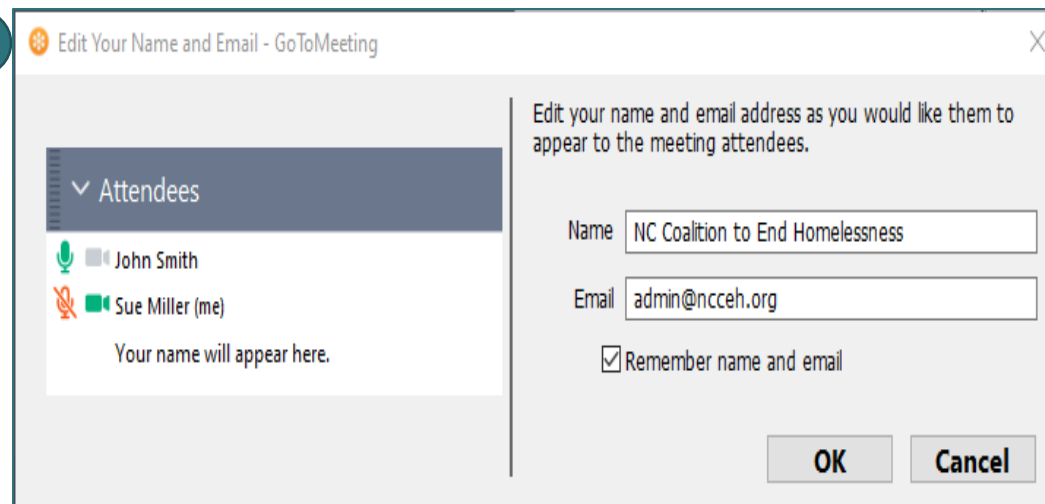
Edit Your Name and Email - GoToMeeting

Attendees

John Smith

Sue Miller (me)

Your name will appear here.

Edit your name and email address as you would like them to appear to the meeting attendees.

Name NC Coalition to End Homelessness

Email admin@ncceh.org

Remember name and email

OK

Cancel